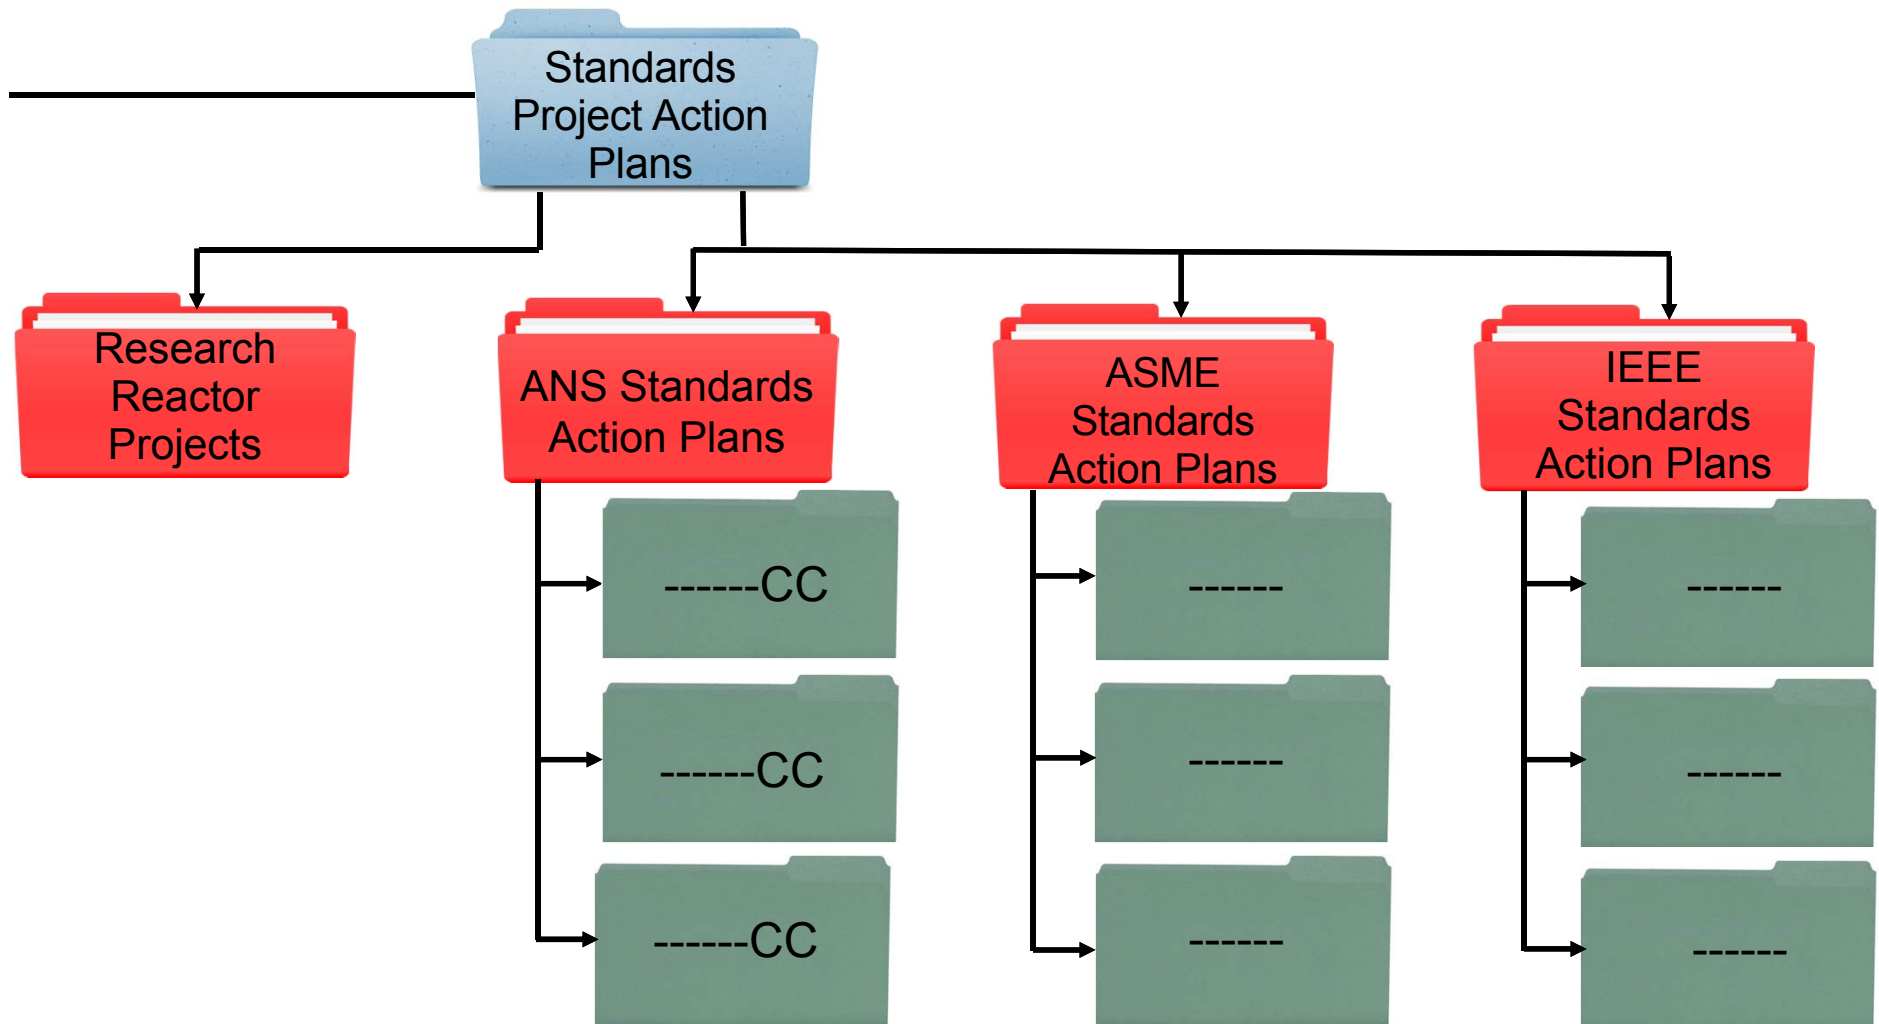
Standards Project Action Plans

Research Reactor Projects

ANS Standards Action Plans

ASME Standards Action Plans

IEEE Standards Action Plans

------CC

------CC

------CC

------

------

------

------

------

------